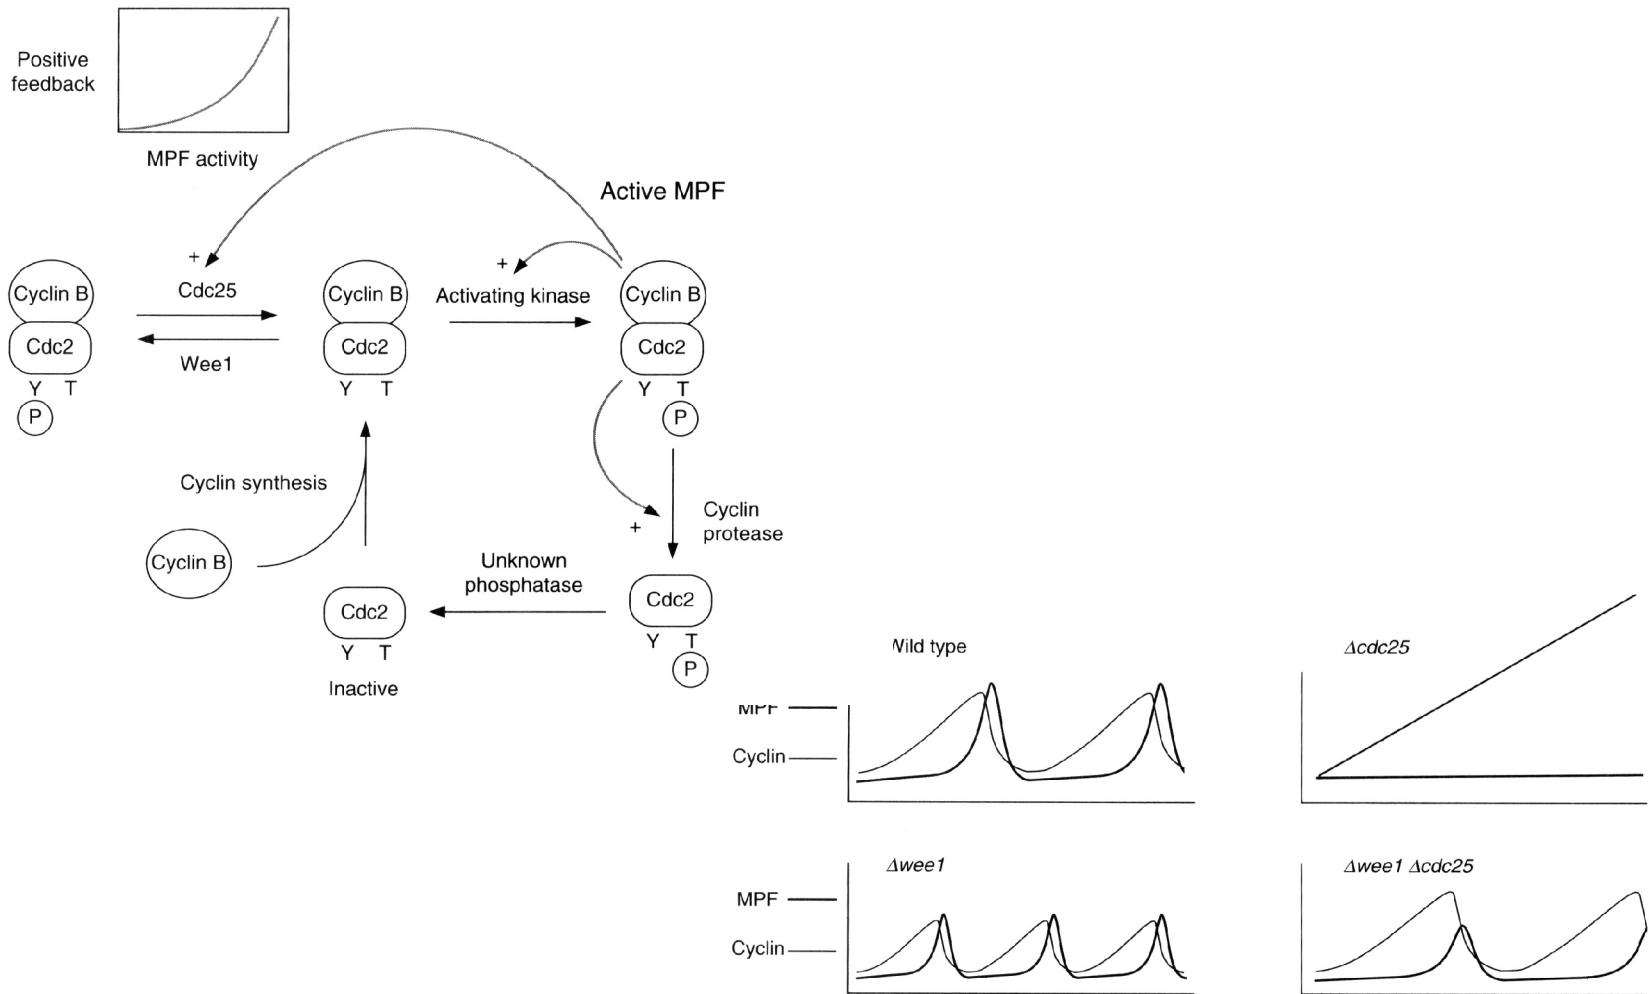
Positive feedback

MPF activity

Active MPF

+

Cdc25

Wee1

+

Activating kinase

Cyclin B

Cdc2

Y T

P

Cyclin B

Cdc2

Y T

Cyclin B

Cdc2

Y T

P

Cyclin synthesis

Cyclin B

+

Cyclin protease

Unknown phosphatase

Cdc2

Y T

Inactive

Cdc2

Y T

P

Wild type

MPF

Cyclin

$\Delta cdc25$

$\Delta wee1$

MPF

Cyclin

$\Delta wee1$ $\Delta cdc25$